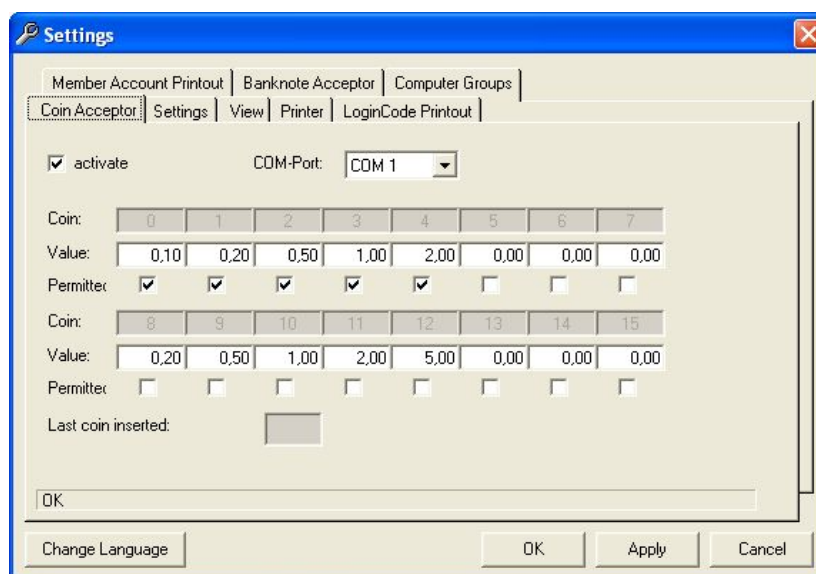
Settings

Member Account Printout | Banknote Acceptor | Computer Groups
Coin Acceptor | Settings | View | Printer | LoginCode Printout

activate COM-Port: COM 1

| Coin: | 0 | 1 | 2 | 3 | 4 | 5 | 6 | 7 |
|---|---|---|---|---|---|---|---|---|
| Value: | 0,10 | 0,20 | 0,50 | 1,00 | 2,00 | 0,00 | 0,00 | 0,00 |
| Permittec | ☑ | ☑ | ☑ | ☑ | ☑ | ☐ | ☐ | ☐ |

| Coin: | 8 | 9 | 10 | 11 | 12 | 13 | 14 | 15 |
|---|---|---|---|---|---|---|---|---|
| Value: | 0,20 | 0,50 | 1,00 | 2,00 | 5,00 | 0,00 | 0,00 | 0,00 |
| Permittec | ☐ | ☐ | ☐ | ☐ | ☐ | ☐ | ☐ | ☐ |

Last coin inserted:

OK

Change Language OK Apply Cancel